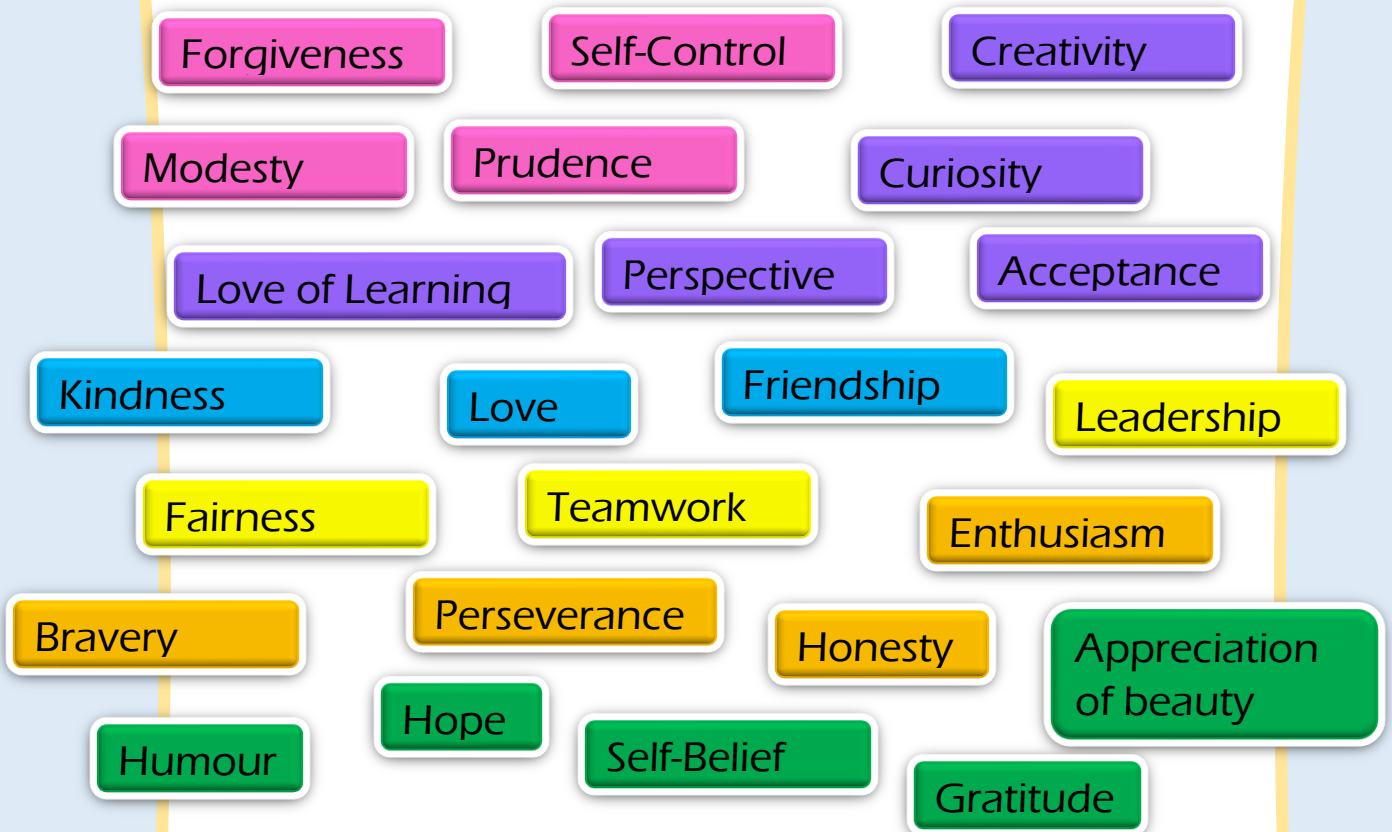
Forgiveness

Self-Control

Creativity

Modesty

Prudence

Curiosity

Love of Learning

Perspective

Acceptance

Kindness

Love

Friendship

Leadership

Fairness

Teamwork

Enthusiasm

Bravery

Perseverance

Honesty

Appreciation of beauty

Hope

Humour

Self-Belief

Gratitude